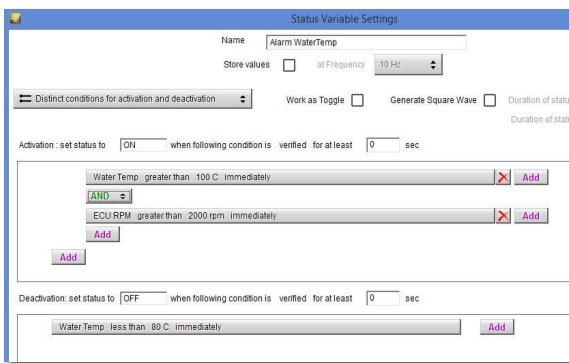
Status Variable Settings

Name Alarm WaterTemp

Store values at Frequency 10 Hz

Distinct conditions for activation and deactivation

Work as Toggle

Generate Square Wave

Duration of statu

Duration of stat

Activation : set status to ON when following condition is verified for at least 0 sec

Water Temp greater than 100 C immediately

Add

AND

ECU RPM greater than 2000 rpm immediately

Add

Add

Add

Deactivation: set status to OFF when following condition is verified for at least 0 sec

Water Temp less than 80 C immediately

Add